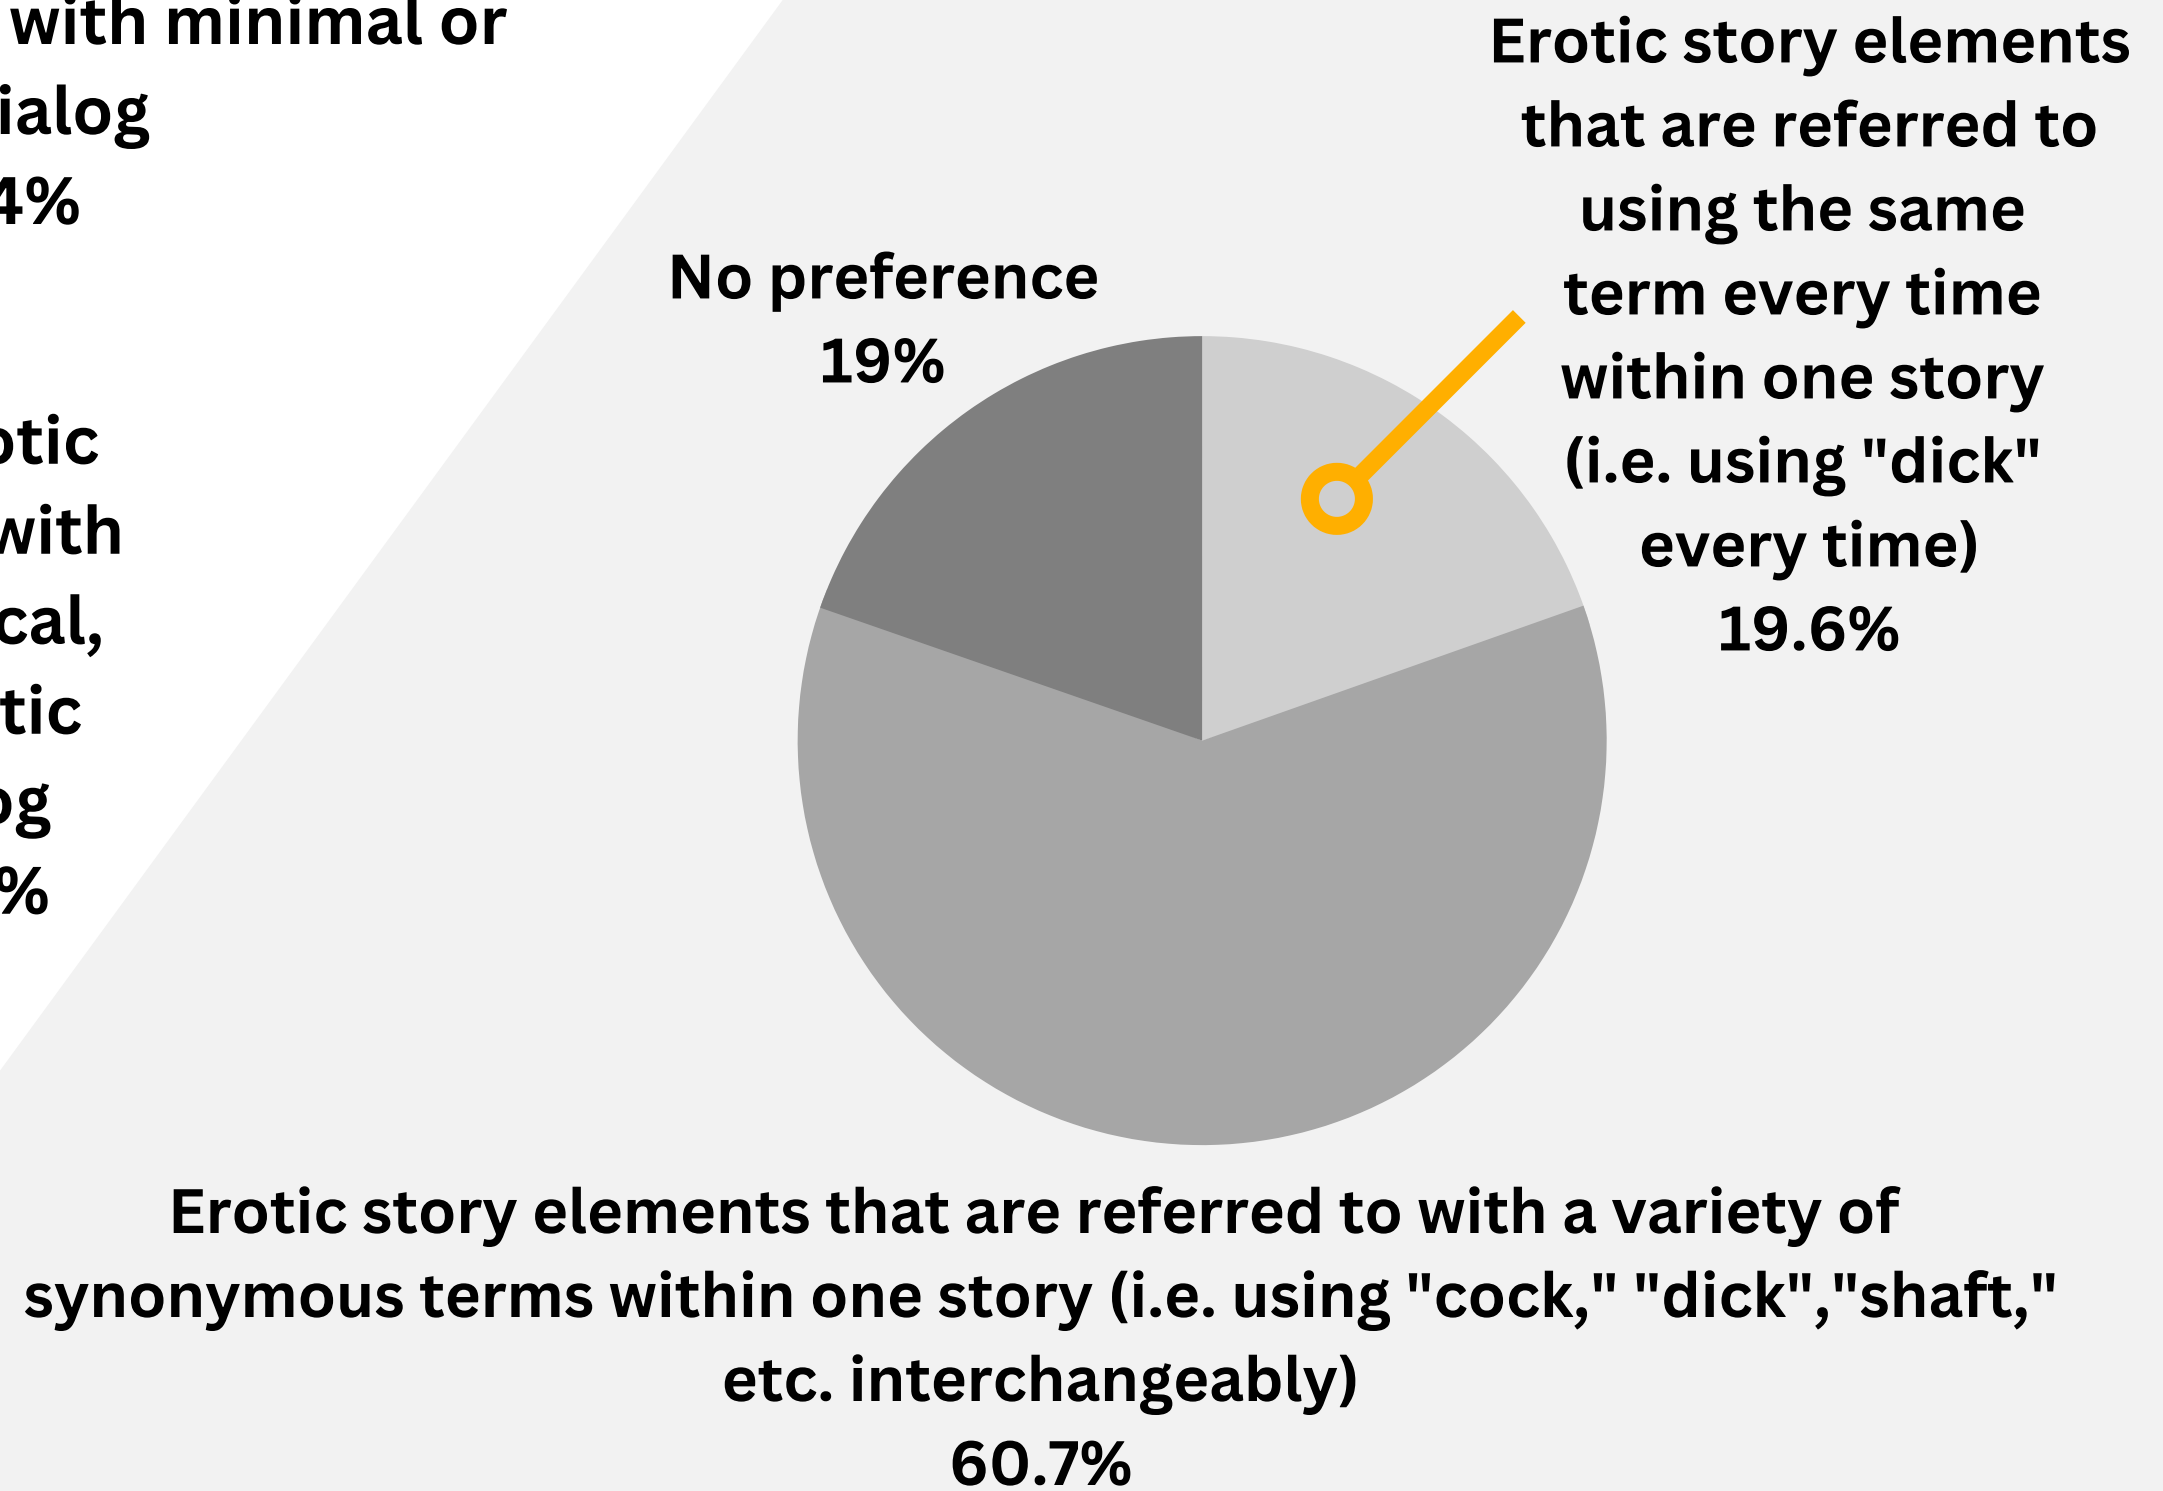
with minimal or
ialog
4%

otic
with
cal,
tic
og
%

No preference
19%

Erotic story elements that are referred to using the same term every time within one story (i.e. using "dick" every time)
19.6%

Erotic story elements that are referred to with a variety of synonymous terms within one story (i.e. using "cock," "dick","shaft," etc. interchangeably)
60.7%